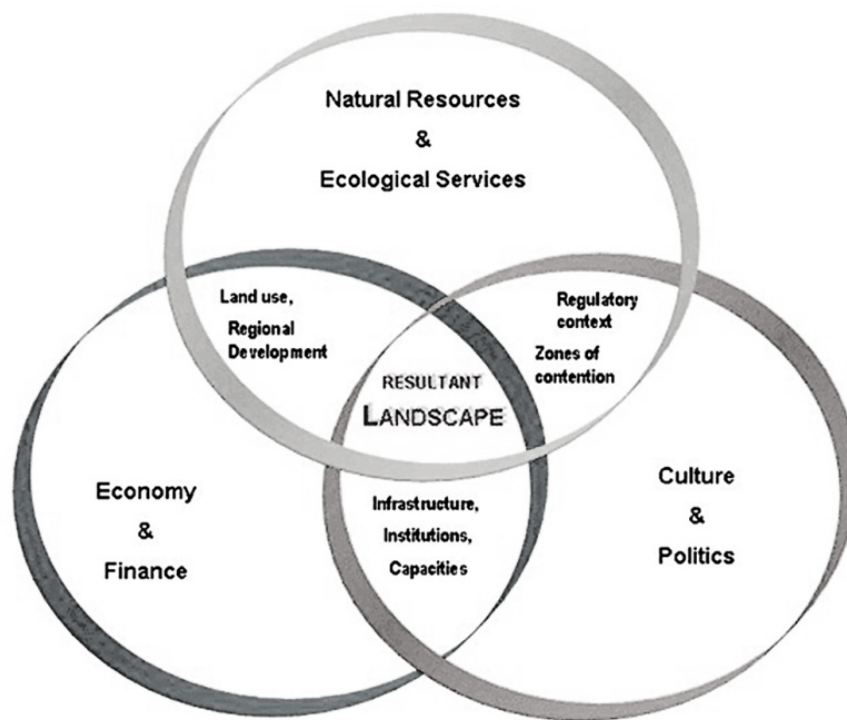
Natural Resources
&
Ecological Services

Land use,
Regional Development

Regulatory context
Zones of contention

RESULTANT
LANDSCAPE

Economy
&
Finance

Infrastructure,
Institutions,
Capacities

Culture
&
Politics